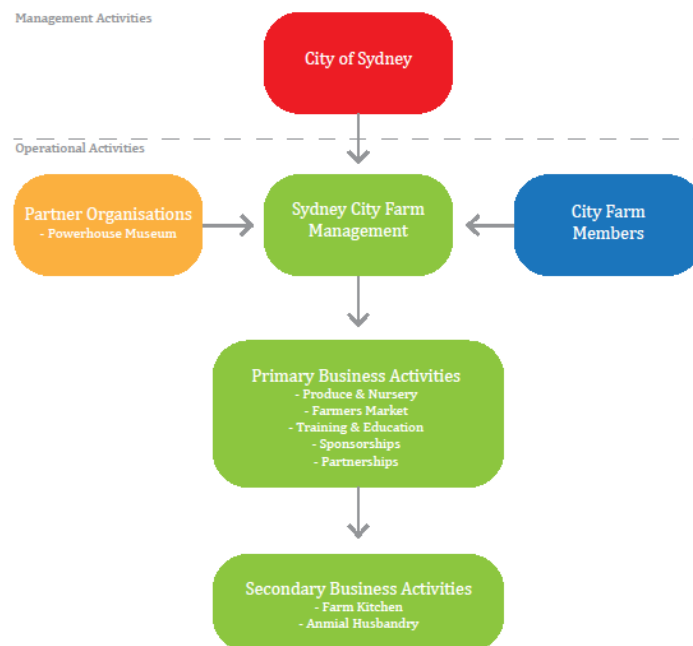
Management Activities

City of Sydney

Operational Activities

Partner Organisations
- Powerhouse Museum

Sydney City Farm Management

City Farm Members

Primary Business Activities
- Produce & Nursery
- Farmers Market
- Training & Education
- Sponsorships
- Partnerships

Secondary Business Activities
- Farm Kitchen
- Anmial Husbandry